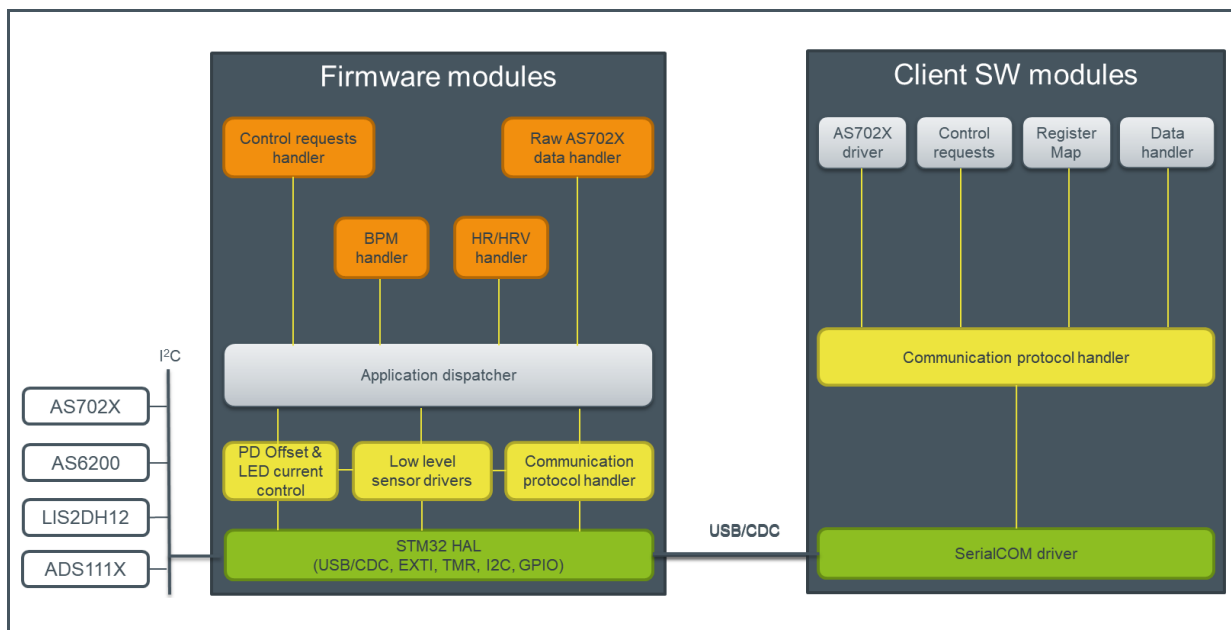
Firmware modules

Control requests handler

Raw AS702X data handler

BPM handler

HR/HRV handler

Application dispatcher

PD Offset & LED current control

Low level sensor drivers

Communication protocol handler

STM32 HAL (USB/CDC, EXTI, TMR, I2C, GPIO)

Client SW modules

AS702X driver

Control requests

Register Map

Data handler

Communication protocol handler

SerialCOM driver

USB/CDC

I$^2$C

AS702X

AS6200

LIS2DH12

ADS111X